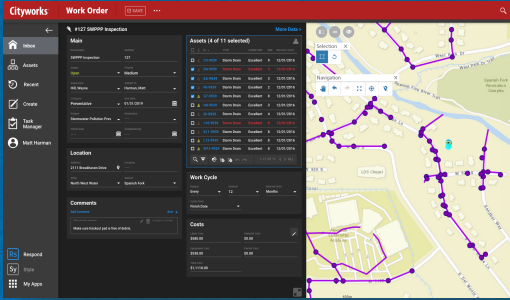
Cityworks

Work Order

SAVE

Inbox

Assets

Recent

Create

Task Manager

Matt Harman

#127 SWPPP Inspection

More Data

Main

SWPPP Inspection

127

Open

Medium

Hill, Wayne

Harman, Matt

Preventative

01/31/2019

Stormwater Pollution Prev

Location

2111 Broadhaven Drive

North West Water

Spanish Fork

Comments

Add Comment

Make sure lookout pad is free of debris.

Assets (4 of 11 selected)

| | | | |
|---|---|---|---|
| Storm Drain | Excellent | 5 | 12/05/2016 |
| Storm Drain | Excellent | 5 | 12/05/2016 |
| Storm Drain | Excellent | 5 | 12/05/2016 |
| Storm Drain | Excellent | 5 | 12/05/2016 |
| Storm Drain | Excellent | 5 | 12/05/2016 |
| Storm Drain | Excellent | 5 | 12/05/2016 |
| Storm Drain | Excellent | 5 | 12/05/2016 |
| Storm Drain | Excellent | 5 | 12/05/2016 |
| Storm Drain | Excellent | 5 | 12/05/2016 |
| Storm Drain | Excellent | 5 | 12/05/2016 |
| Storm Drain | Excellent | 5 | 12/05/2016 |

Work Cycle

Every

12

Months

Costs

$500.00

$0.00

$500.00

$0.00

$1,118.00

Selection

Navigation

Spanish Fork

LDS Chapel

Respond

Style

My Apps